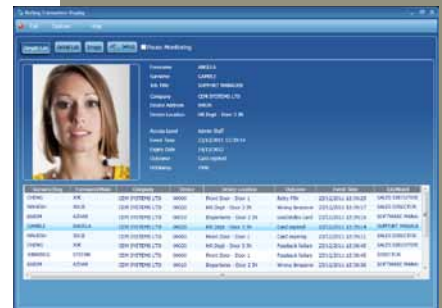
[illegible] Connection Display

File Options Help

Single List Scroll List Image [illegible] Pause Monitoring

Forename ANGELA
Surname GAMBLE
Job Title SUPPORT MANAGER
Company CDM SYSTEMS LTD
Device Address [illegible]
Device Location HR Dept - Door 3 IN

Access Level Admin Staff
Event Time 23/11/2011 13:39:14
Expiry Date 19/11/2012
Outcome Card expired
Visitors None

| Surname/Org | Forename/Make | Company | Device | Device Location | Outcome | Event Time | Job/Model |
|---|---|---|---|---|---|---|---|
| CHENG | KIM | CDM SYSTEMS LTD | 00000 | Front Door - Door 1 | Entry PIN | 23/11/2011 13:39:00 | SALES EXECUTIVE |
| MAHESH | RAJU | CDM SYSTEMS LTD | 00010 | HR Dept - Door 3 IN | Wrong Reserve | 23/11/2011 13:39:07 | SALES DIRECTOR |
| BAKER | ADAM | CDM SYSTEMS LTD | 00010 | Dispatches - Door 2 IN | Lost/stolen card | 23/11/2011 13:39:09 | SOFTWARE MANAGER |
| GAMBLE | ANGELA | CDM SYSTEMS LTD | 00010 | HR Dept - Door 3 IN | Card expired | 23/11/2011 13:39:14 | SUPPORT MANAGER |
| CHENG | KIM | CDM SYSTEMS LTD | 00010 | HR Dept - Door 3 IN | Card expired | 23/11/2011 13:39:25 | SALES EXECUTIVE |
| MAHESH | RAJU | CDM SYSTEMS LTD | 00010 | HR Dept - Door 3 IN | Passback failure | 23/11/2011 13:39:40 | SALES DIRECTOR |
| SIBBERICK | STEVEN | CDM SYSTEMS LTD | 00010 | Front Door - Door 1 | Passback failure | 23/11/2011 13:39:45 | DIRECTOR |
| BAKER | ADAM | CDM SYSTEMS LTD | 00010 | Dispatches - Door 2 IN | Wrong Reserve | 23/11/2011 13:39:50 | SOFTWARE MANAGER |